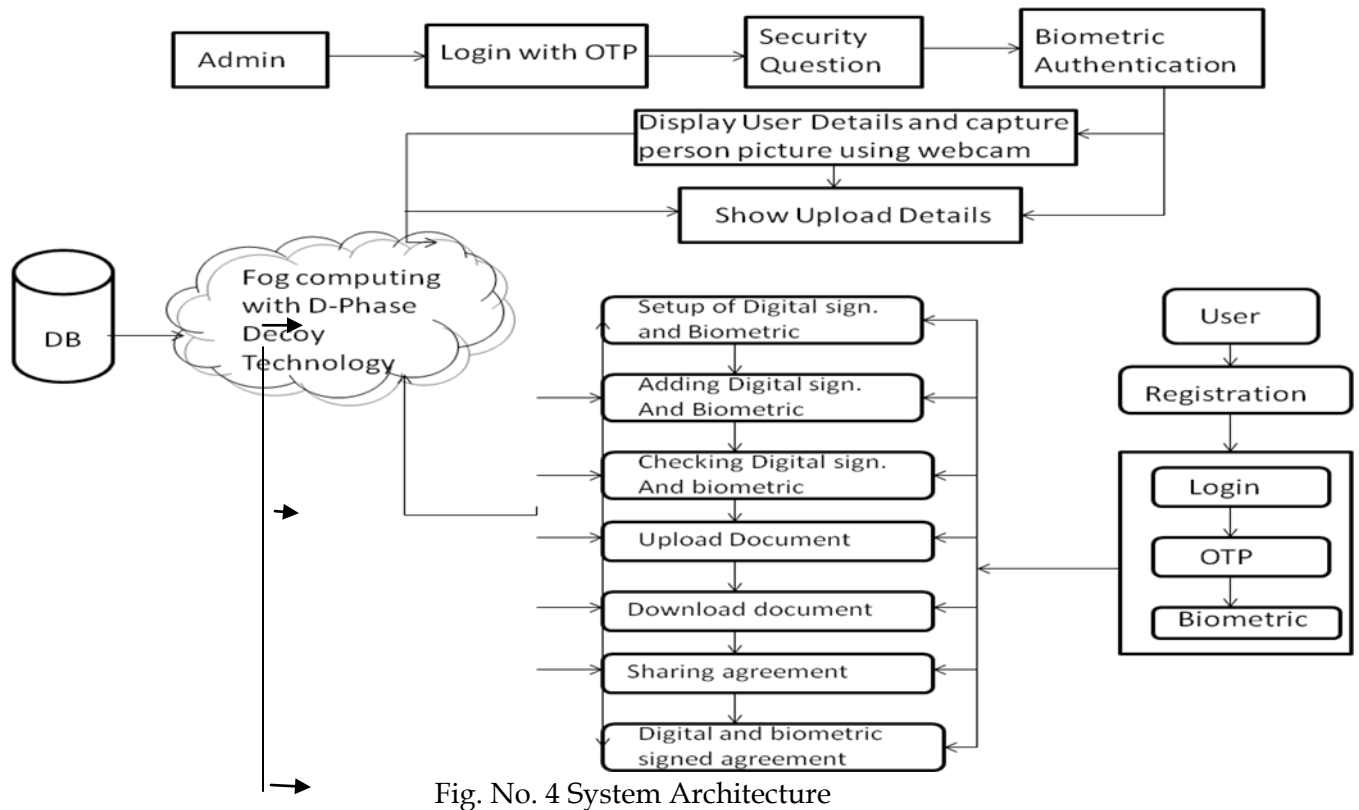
Admin

Login with OTP

Security Question

Biometric Authentication

Display User Details and capture person picture using webcam

Show Upload Details

DB

Fog computing with D-Phase Decoy Technology

Setup of Digital sign. and Biometric

Adding Digital sign. And Biometric

Checking Digital sign. And biometric

Upload Document

Download document

Sharing agreement

Digital and biometric signed agreement

User

Registration

Login

OTP

Biometric

Fig. No. 4 System Architecture